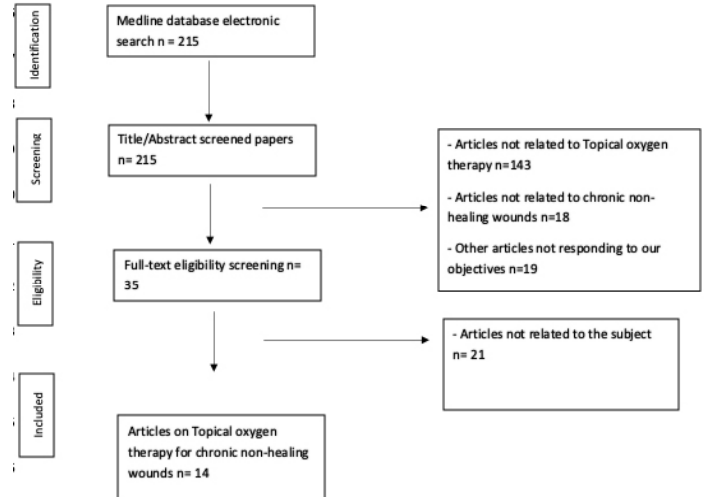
Identification

Medline database electronic search n = 215

Screening

Title/Abstract screened papers n= 215

- Articles not related to Topical oxygen therapy n=143

- Articles not related to chronic non-healing wounds n=18

- Other articles not responding to our objectives n=19

Eligibility

Full-text eligibility screening n= 35

- Articles not related to the subject n= 21

Included

Articles on Topical oxygen therapy for chronic non-healing wounds n= 14